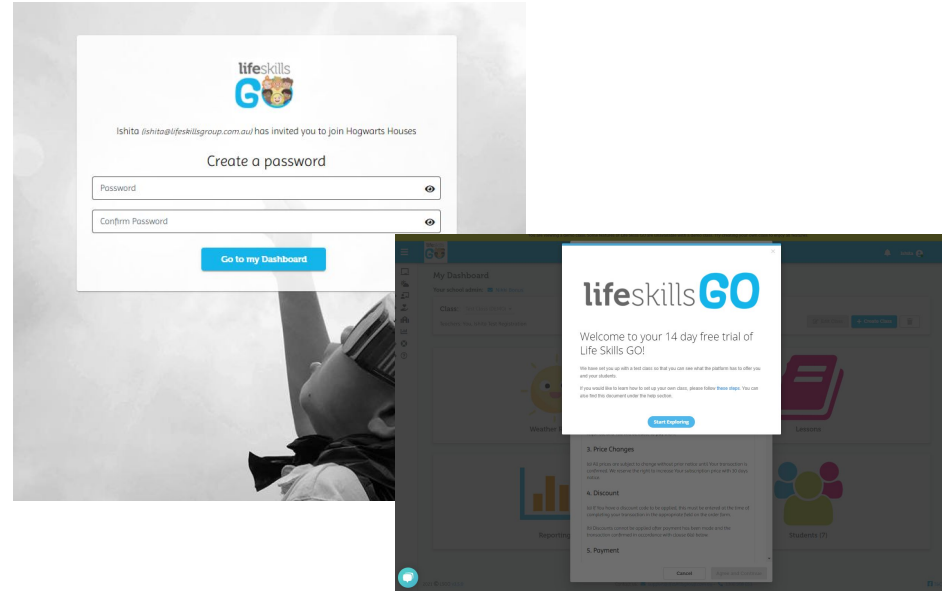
lifeskills GO

Ishita (ishita@lifeskillsgroup.com.au) has invited you to join Hogwarts Houses

Create a password

Password

Confirm Password

Go to my Dashboard

My Dashboard

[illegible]

Class: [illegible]

Weather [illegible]

Lessons

Reporting

Students (?)

3. Price Changes

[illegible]

4. Discount

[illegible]

5. Payment

Cancel

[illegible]

lifeskills GO

Welcome to your 14 day free trial of Life Skills GO!

We have set you up with a test class so that you can see what the platform has to offer you and your students.

If you would like to learn how to set up your own class, please follow these steps. You can also find this document under the help section.

Start Exploring